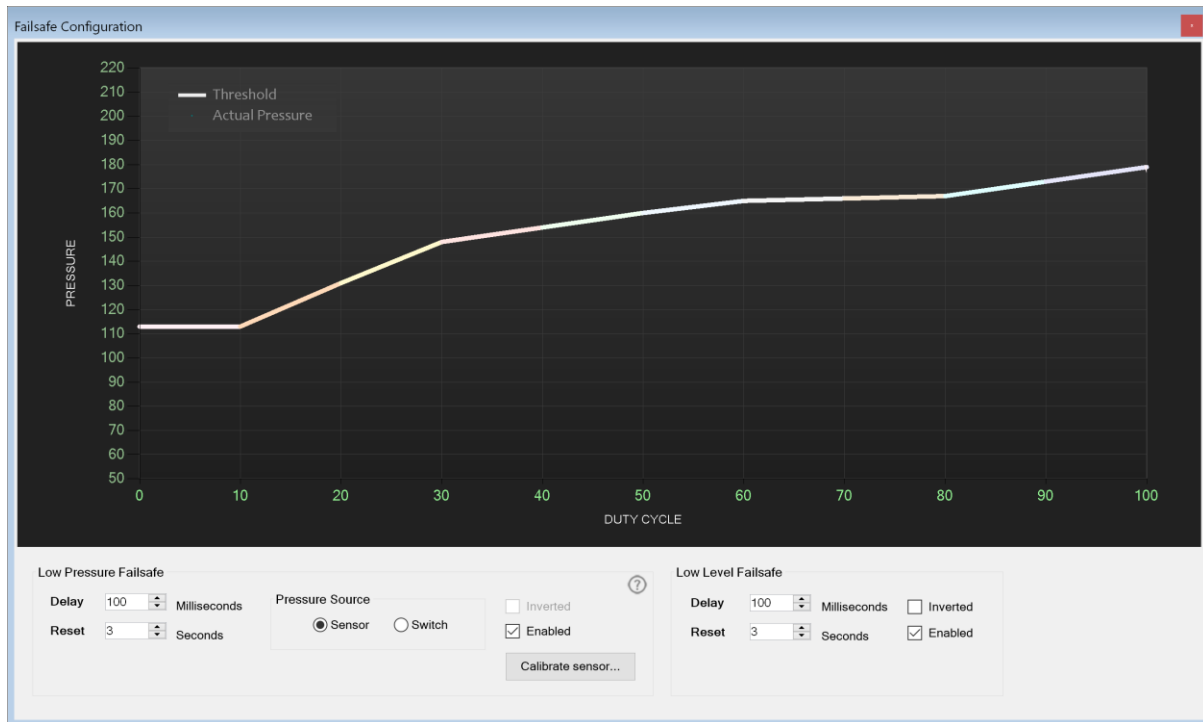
Failsafe Configuration

Threshold
Actual Pressure

PRESSURE

220
210
200
190
180
170
160
150
140
130
120
110
100
90
80
70
60
50

0 10 20 30 40 50 60 70 80 90 100

DUTY CYCLE

Low Pressure Failsafe

Delay 100 Milliseconds
Reset 3 Seconds

Pressure Source
Sensor Switch

Inverted
Enabled

Calibrate sensor...

Low Level Failsafe

Delay 100 Milliseconds
Reset 3 Seconds

Inverted
Enabled